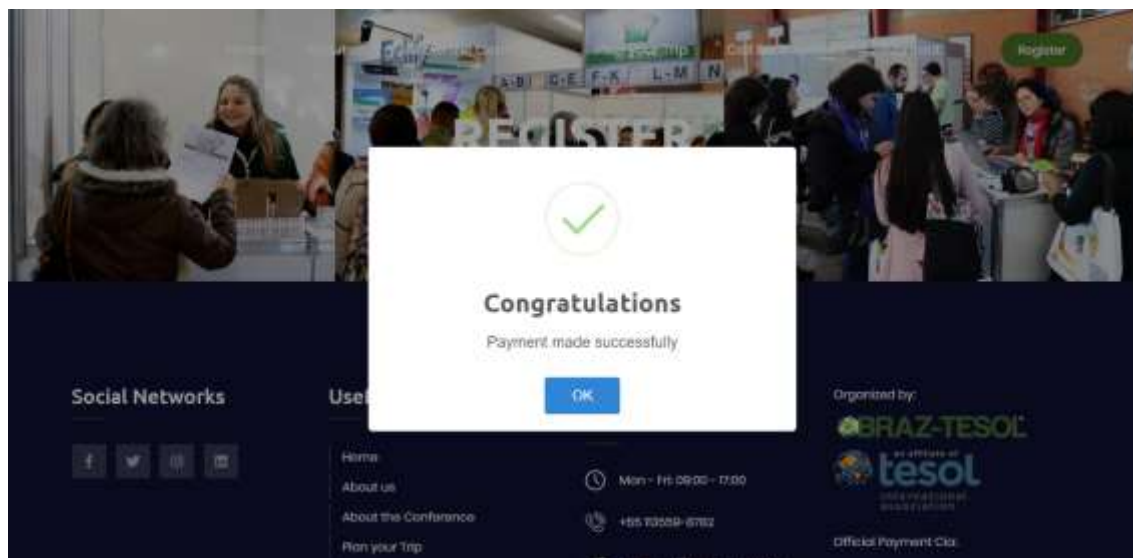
Register

A-B | C-E | F-K | L-M | N

Congratulations

Payment made successfully

OK

Social Networks

Use

Home

About us

About the Conference

Plan your Trip

Mon - Fri 09:00 - 17:00

+55 11 5559-8782

Organized by:

BRAZ-TESOL

an affiliate of

tesol

INTERNATIONAL ASSOCIATION

Official Payment Cia.